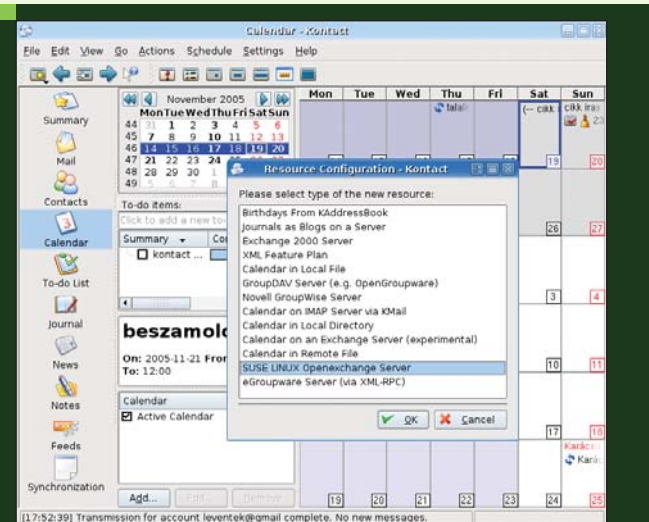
Calendar - Kontact

File Edit View Go Actions Schedule Settings Help

Summary
Mail
Contacts
Calendar
To-do List
Journal
News
Notes
Feeds
Synchronization

November 2005

| | Mon | Tue | Wed | Thu | Fri | Sat | Sun |
|---|---|---|---|---|---|---|---|
| 44 | 31 | 1 | 2 | 3 | 4 | 5 | 6 |
| 45 | 7 | 8 | 9 | 10 | 11 | 12 | 13 |
| 46 | 14 | 15 | 16 | 17 | 18 | 19 | 20 |
| 47 | 21 | 22 | 23 | 24 | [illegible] | | |
| 48 | 28 | 29 | 30 | 1 | | | |
| 49 | 5 | 6 | 7 | 8 | | | |

To-do items:
Click to add a new to
Summary Co
kontact ...

beszamol
On: 2005-11-21 Fro
To: 12:00

Calendar
Active Calendar

Add... Edit... Remove

Mon Tue Wed Thu Fri Sat Sun
talal
cikk
cikk iras
19 20 26 27 3 4 10 11 17 18
Karácso
Karác
19 20 21 22 23 24 25

Resource Configuration - Kontact
Please select type of the new resource:
Birthdays From KAddressBook
Journals as Blogs on a Server
Exchange 2000 Server
XML Feature Plan
Calendar in Local File
GroupDAV Server (e.g. OpenGroupware)
Novell GroupWise Server
Calendar on IMAP Server via KMail
Calendar in Local Directory
Calendar on an Exchange Server (experimental)
Calendar in Remote File
SUSE LINUX Openexchange Server
eGroupware Server (via XML-RPC)
OK Cancel

[17:52:39] Transmission for account leventek@gmail complete. No new messages.